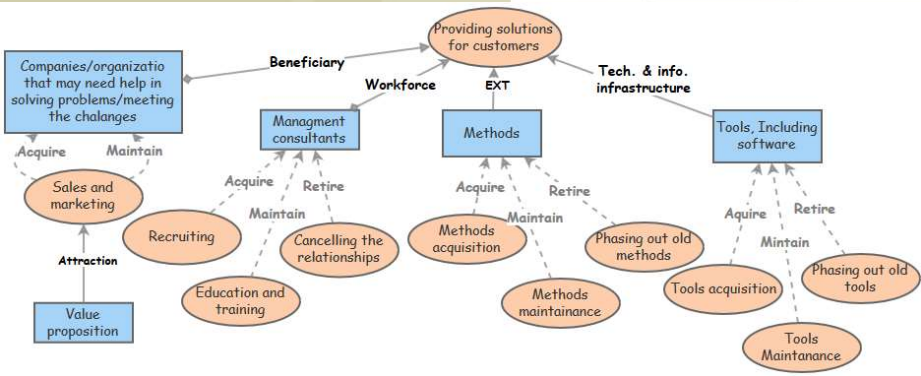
Providing solutions for customers

Beneficiary

Companies/organizatio that may need help in solving problems/meeting the chalanges

Acquire

Maintain

Sales and marketing

Attraction

Value proposition

Workforce

Managment consultants

Acquire

Maintain

Retire

Recruiting

Cancelling the relationships

Education and training

EXT

Methods

Acquire

Maintain

Retire

Methods acquisition

Phasing out old methods

Methods maintainance

Tech. & info. infrastructure

Tools, Including software

Aquire

Mintain

Retire

Tools acquisition

Phasing out old tools

Tools Maintanance